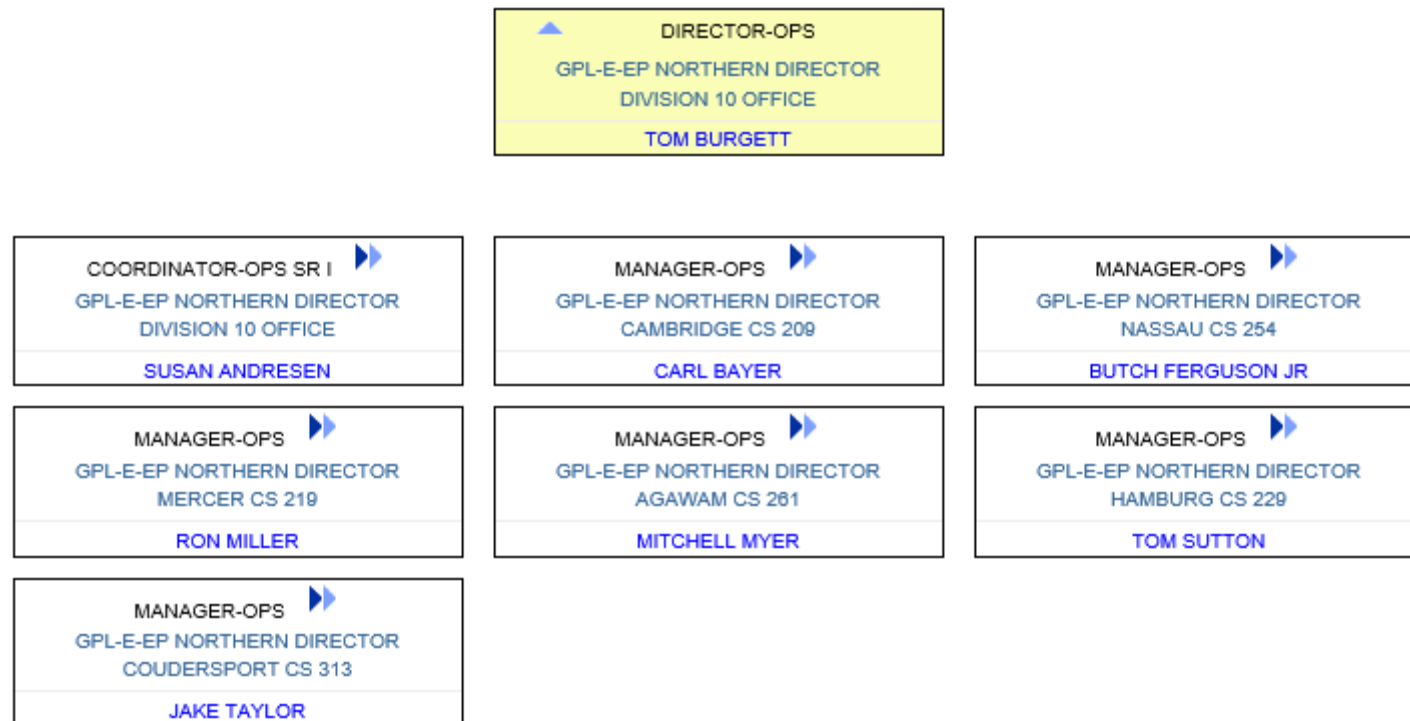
DIRECTOR-OPS
GPL-E-EP NORTHERN DIRECTOR
DIVISION 10 OFFICE
TOM BURGETT

COORDINATOR-OPS SR I
GPL-E-EP NORTHERN DIRECTOR
DIVISION 10 OFFICE
SUSAN ANDRESEN

MANAGER-OPS
GPL-E-EP NORTHERN DIRECTOR
CAMBRIDGE CS 209
CARL BAYER

MANAGER-OPS
GPL-E-EP NORTHERN DIRECTOR
NASSAU CS 254
BUTCH FERGUSON JR

MANAGER-OPS
GPL-E-EP NORTHERN DIRECTOR
MERCER CS 219
RON MILLER

MANAGER-OPS
GPL-E-EP NORTHERN DIRECTOR
AGAWAM CS 261
MITCHELL MYER

MANAGER-OPS
GPL-E-EP NORTHERN DIRECTOR
HAMBURG CS 229
TOM SUTTON

MANAGER-OPS
GPL-E-EP NORTHERN DIRECTOR
COUDERSPORT CS 313
JAKE TAYLOR